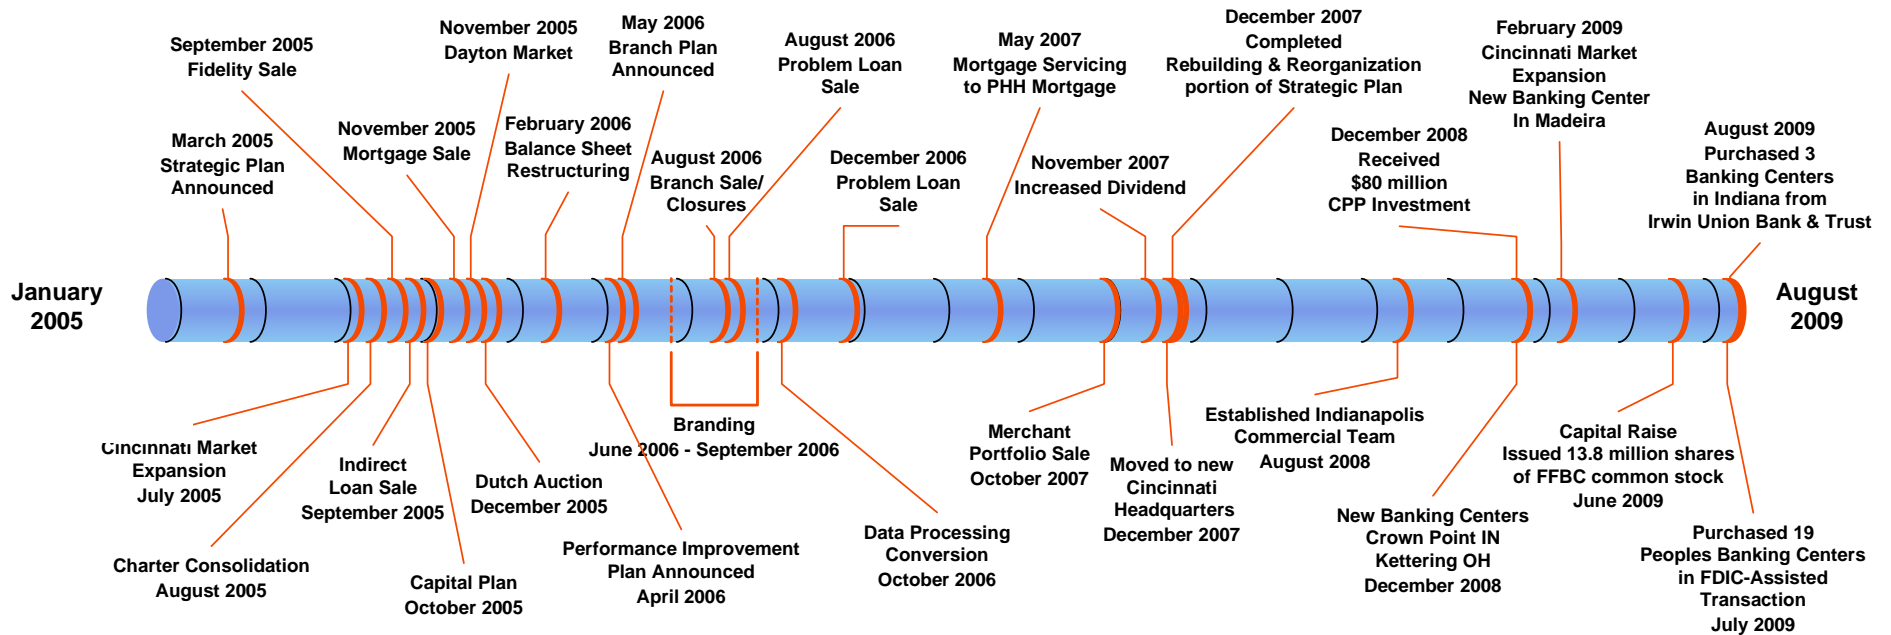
January 2005

August 2009

March 2005
Strategic Plan
Announced

September 2005
Fidelity Sale

November 2005
Mortgage Sale

November 2005
Dayton Market

February 2006
Balance Sheet
Restructuring

May 2006
Branch Plan
Announced

August 2006
Branch Sale/
Closures

August 2006
Problem Loan
Sale

December 2006
Problem Loan
Sale

May 2007
Mortgage Servicing
to PHH Mortgage

November 2007
Increased Dividend

December 2007
Completed
Rebuilding & Reorganization
portion of Strategic Plan

December 2008
Received
$80 million
CPP Investment

February 2009
Cincinnati Market
Expansion
New Banking Center
In Madeira

August 2009
Purchased 3
Banking Centers
in Indiana from
Irwin Union Bank & Trust

Cincinnati Market
Expansion
July 2005

Charter Consolidation
August 2005

Indirect
Loan Sale
September 2005

Capital Plan
October 2005

Dutch Auction
December 2005

Branding
June 2006 - September 2006

Performance Improvement
Plan Announced
April 2006

Data Processing
Conversion
October 2006

Merchant
Portfolio Sale
October 2007

Moved to new
Cincinnati
Headquarters
December 2007

Established Indianapolis
Commercial Team
August 2008

New Banking Centers
Crown Point IN
Kettering OH
December 2008

Capital Raise
Issued 13.8 million shares
of FFBC common stock
June 2009

Purchased 19
Peoples Banking Centers
in FDIC-Assisted
Transaction
July 2009